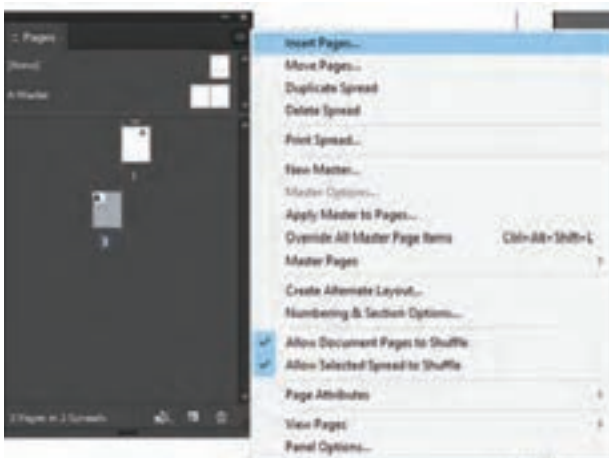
Pages
[None]
A-Master
1
2
2 Pages in 2 Spreads

Insert Pages...
Move Pages...
Duplicate Spread
Delete Spread
Print Spread...
New Master...
Master Options...
Apply Master to Pages...
Override All Master Page Items Ctrl+Alt+Shift+L
Master Pages
Create Alternate Layout...
Numbering & Section Options...
Allow Document Pages to Shuffle
Allow Selected Spread to Shuffle
Page Attributes
View Pages
Panel Options...